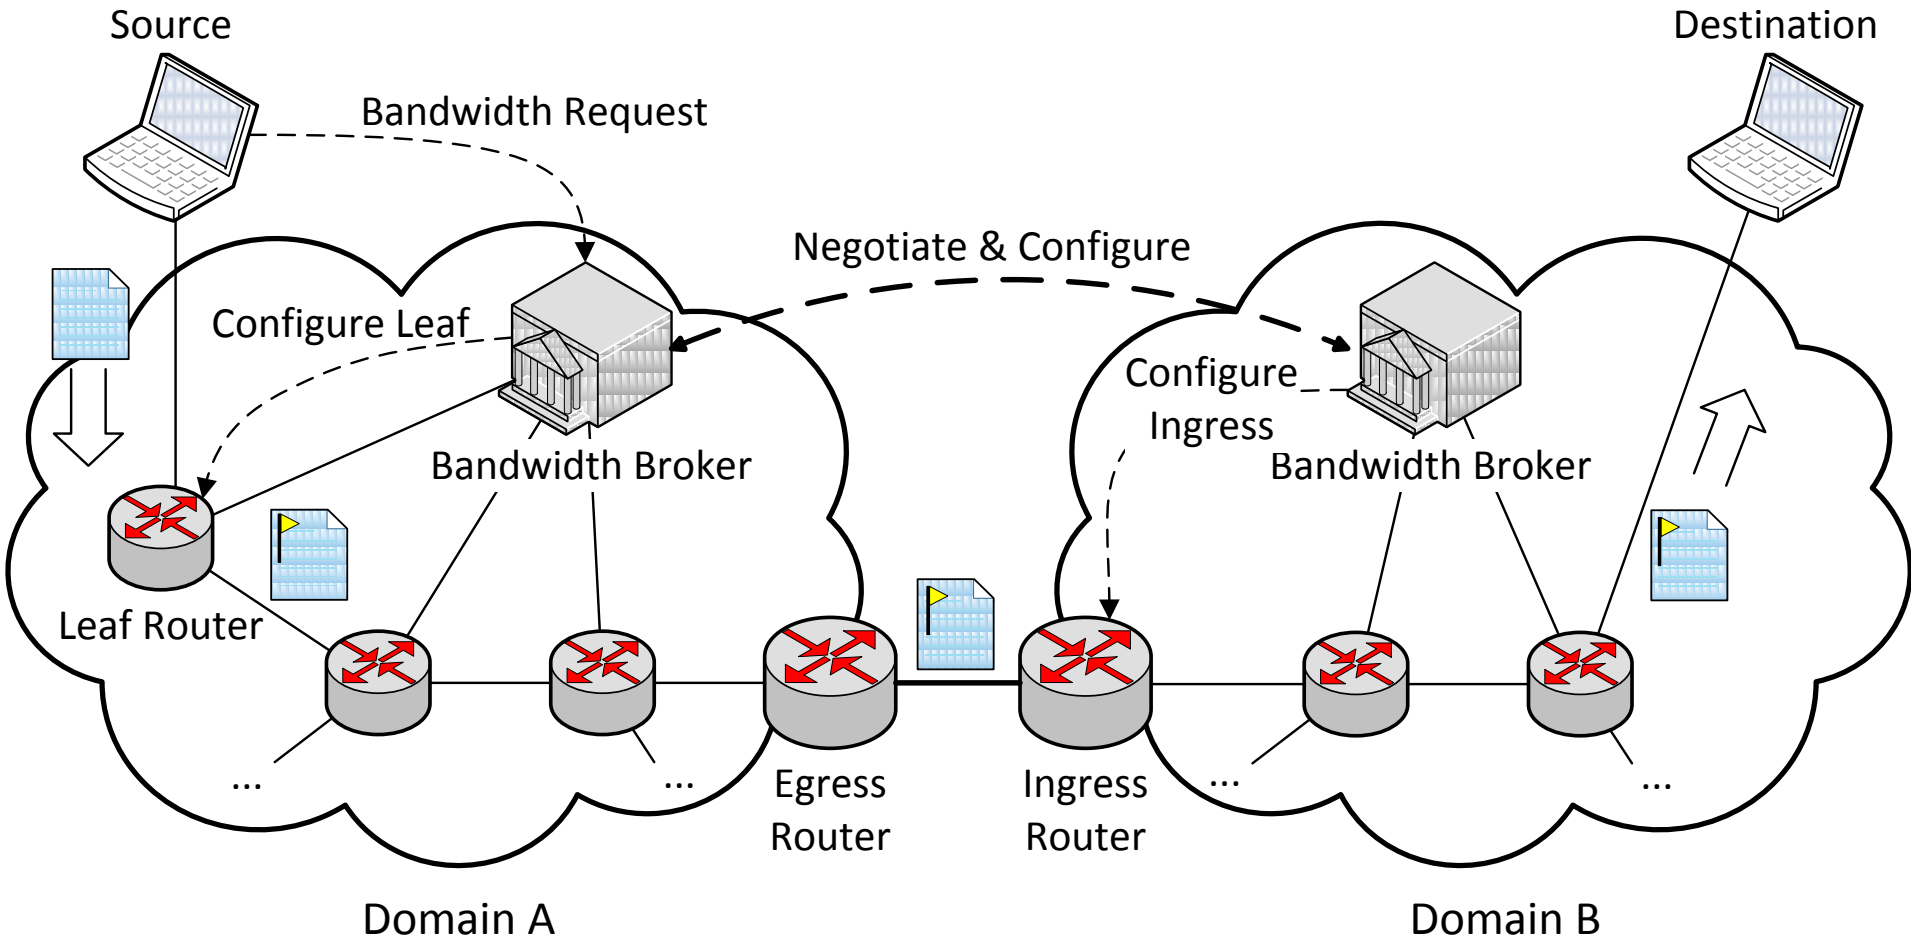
Source

Destination

Bandwidth Request

Negotiate & Configure

Configure Leaf

Configure Ingress

Bandwidth Broker

Bandwidth Broker

Leaf Router

...

...

Egress Router

Ingress Router

...

...

Domain A

Domain B